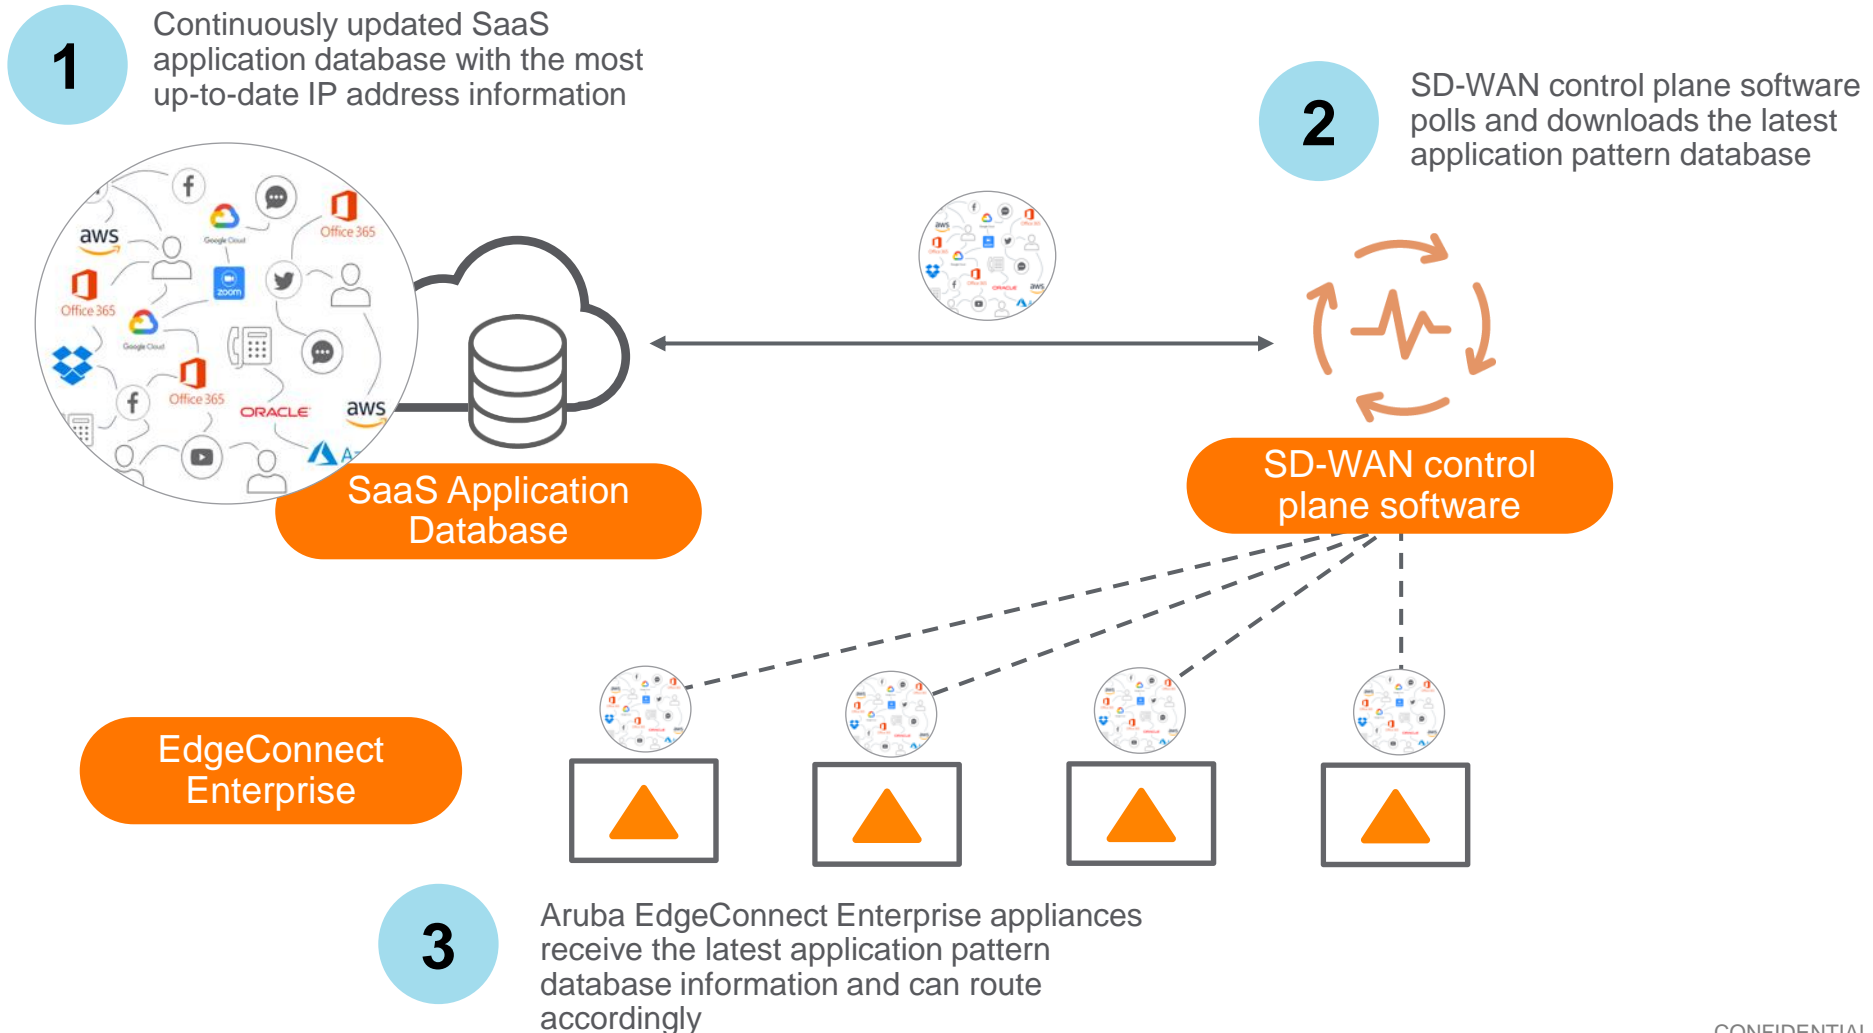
1

Continuously updated SaaS application database with the most up-to-date IP address information

2

SD-WAN control plane software polls and downloads the latest application pattern database

aws

Google Cloud

Office 365

zoom

Google Cloud

Office 365

ORACLE

aws

Office 365

SaaS Application Database

SD-WAN control plane software

EdgeConnect Enterprise

3

Aruba EdgeConnect Enterprise appliances receive the latest application pattern database information and can route accordingly

CONFIDENTIAL